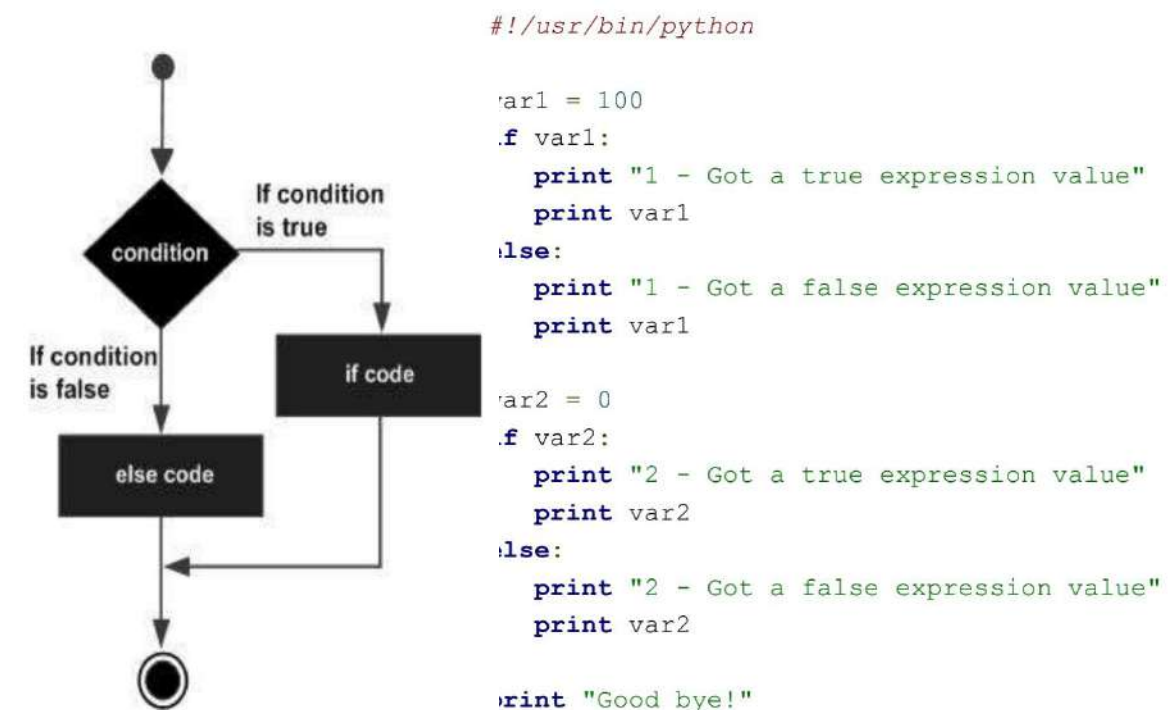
If condition is true

condition

If condition is false

if code

else code

#!/usr/bin/python

ar1 = 100
f var1:
   print "1 - Got a true expression value"
   print var1
lse:
   print "1 - Got a false expression value"
   print var1

ar2 = 0
f var2:
   print "2 - Got a true expression value"
   print var2
lse:
   print "2 - Got a false expression value"
   print var2

rint "Good bye!"